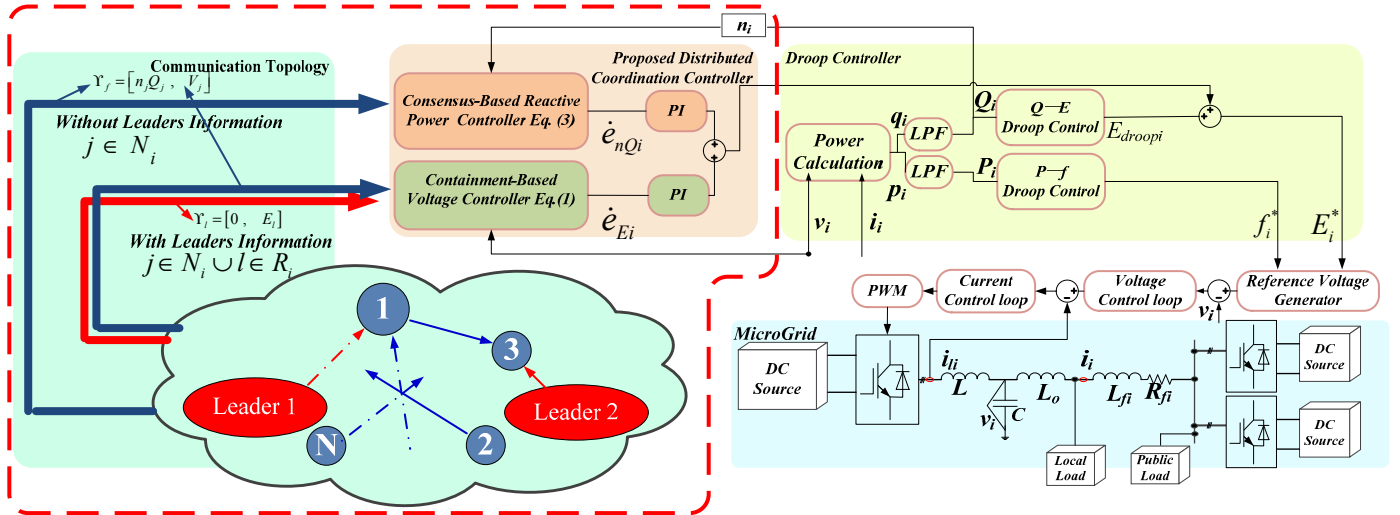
Communication Topology

$\Upsilon_f = [n_j Q_j, \ V_j]$

Without Leaders Information

$j \in N_i$

$\Upsilon_i = [0, \ E_i]$

With Leaders Information

$j \in N_i \cup l \in R_i$

1

3

Leader 1

Leader 2

N

2

$n_i$

Proposed Distributed Coordination Controller

Consensus-Based Reactive Power Controller Eq. (3)

PI

$\dot{e}_{nQi}$

Containment-Based Voltage Controller Eq.(1)

PI

$\dot{e}_{Ei}$

Droop Controller

Power Calculation

$q_i$

$p_i$

LPF

LPF

$Q_i$

$P_i$

Q—E Droop Control

$E_{droopi}$

P—f Droop Control

$v_i$

$i_i$

$f_i^*$

$E_i^*$

PWM

Current Control loop

Voltage Control loop

Reference Voltage Generator

$v_i$

MicroGrid

DC Source

$i_{li}$

$L$

$L_o$

$v_i$

$C$

$i_i$

$L_{fi}$

$R_{fi}$

Local Load

Public Load

DC Source

DC Source